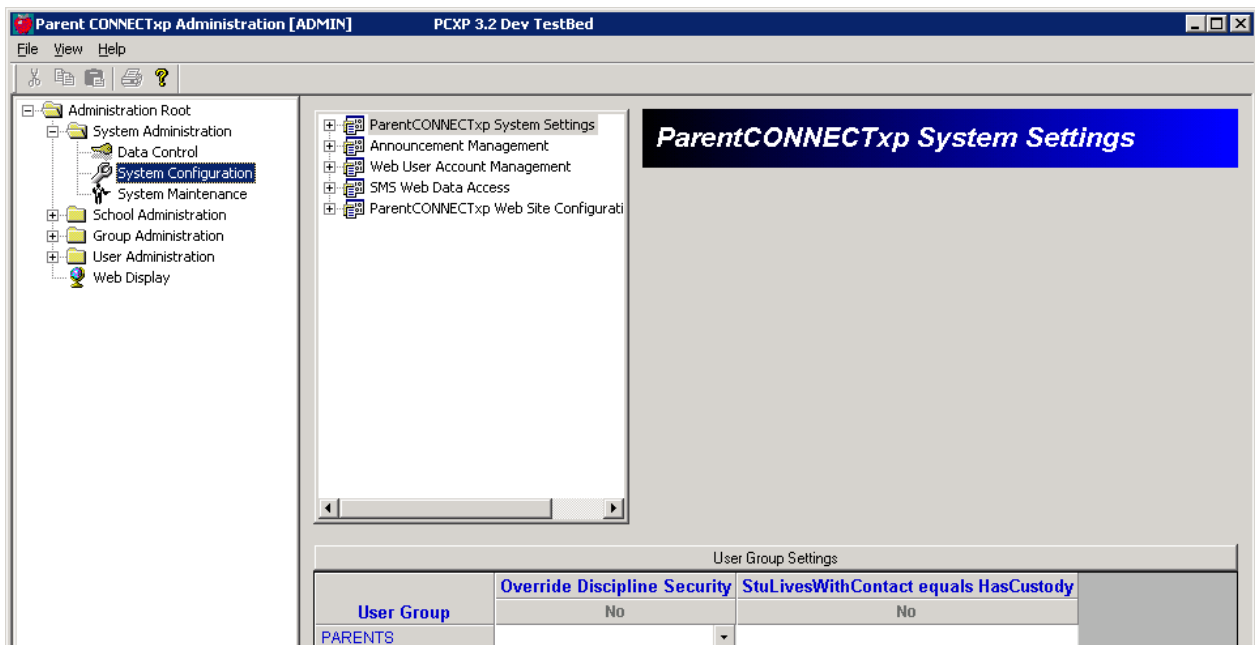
Parent CONNECTxp Administration [ADMIN] PCXP 3.2 Dev TestBed

File View Help

Administration Root
System Administration
Data Control
System Configuration
System Maintenance
School Administration
Group Administration
User Administration
Web Display

ParentCONNECTxp System Settings
Announcement Management
Web User Account Management
SMS Web Data Access
ParentCONNECTxp Web Site Configurati

ParentCONNECTxp System Settings

User Group Settings

| User Group | Override Discipline Security | StuLivesWithContact equals HasCustody |
|---|---|---|
| | No | No |
| PARENTS | | |